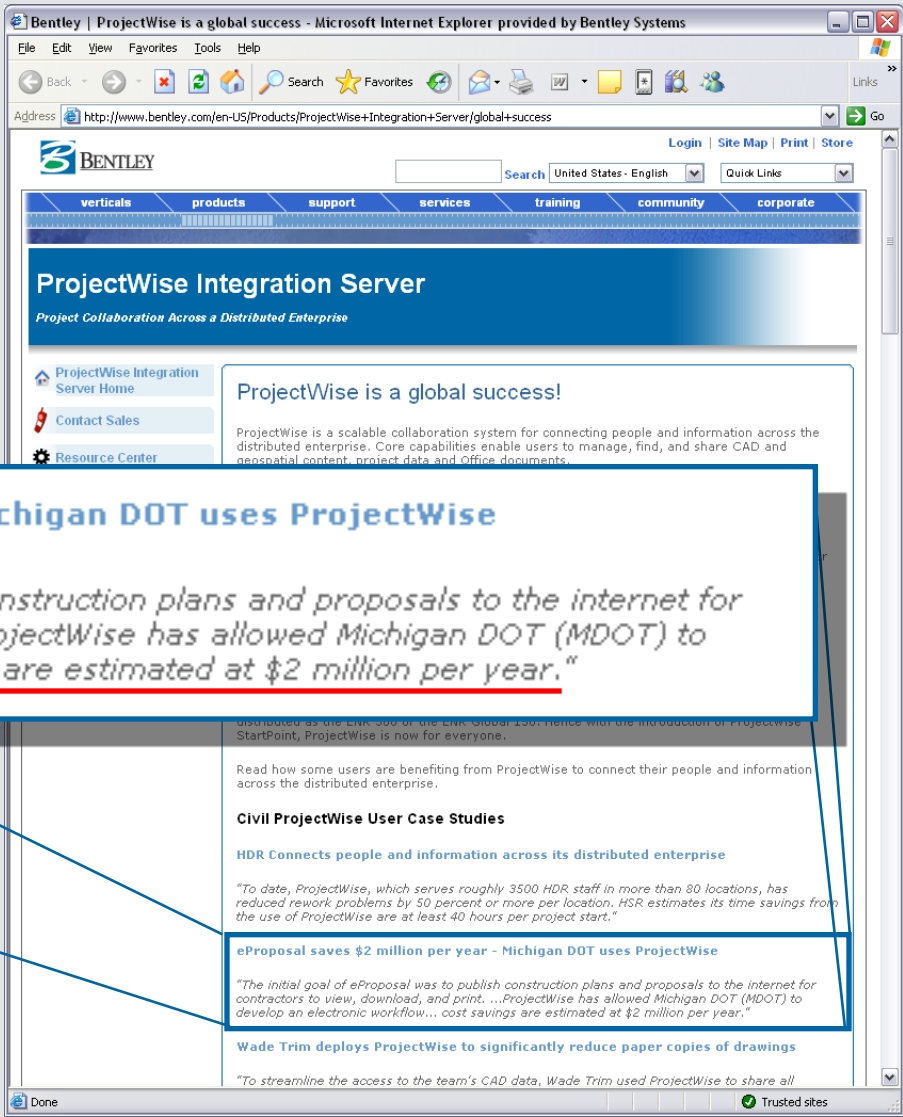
Bentley | ProjectWise is a global success - Microsoft Internet Explorer provided by Bentley Systems

File Edit View Favorites Tools Help

Back Search Favorites Links

Address http://www.bentley.com/en-US/Products/ProjectWise+Integration+Server/global+success Go

Login | Site Map | Print | Store

BENTLEY

Search United States - English Quick Links

verticals products support services training community corporate

ProjectWise Integration Server

Project Collaboration Across a Distributed Enterprise

ProjectWise Integration Server Home

Contact Sales

Resource Center

ProjectWise is a global success!

ProjectWise is a scalable collaboration system for connecting people and information across the distributed enterprise. Core capabilities enable users to manage, find, and share CAD and geospatial content, project data and Office documents.

chigan DOT uses ProjectWise

nstruction plans and proposals to the internet for ojectWise has allowed Michigan DOT (MDOT) to are estimated at $2 million per year."

distributed as the ENR 500 or the ENR Global 150. Hence with the introduction of ProjectWise StartPoint, ProjectWise is now for everyone.

Read how some users are benefiting from ProjectWise to connect their people and information across the distributed enterprise.

Civil ProjectWise User Case Studies

HDR Connects people and information across its distributed enterprise

"To date, ProjectWise, which serves roughly 3500 HDR staff in more than 80 locations, has reduced rework problems by 50 percent or more per location. HSR estimates its time savings from the use of ProjectWise are at least 40 hours per project start."

eProposal saves $2 million per year - Michigan DOT uses ProjectWise

"The initial goal of eProposal was to publish construction plans and proposals to the internet for contractors to view, download, and print. ...ProjectWise has allowed Michigan DOT (MDOT) to develop an electronic workflow... cost savings are estimated at $2 million per year."

Wade Trim deploys ProjectWise to significantly reduce paper copies of drawings

"To streamline the access to the team's CAD data, Wade Trim used ProjectWise to share all

Done Trusted sites